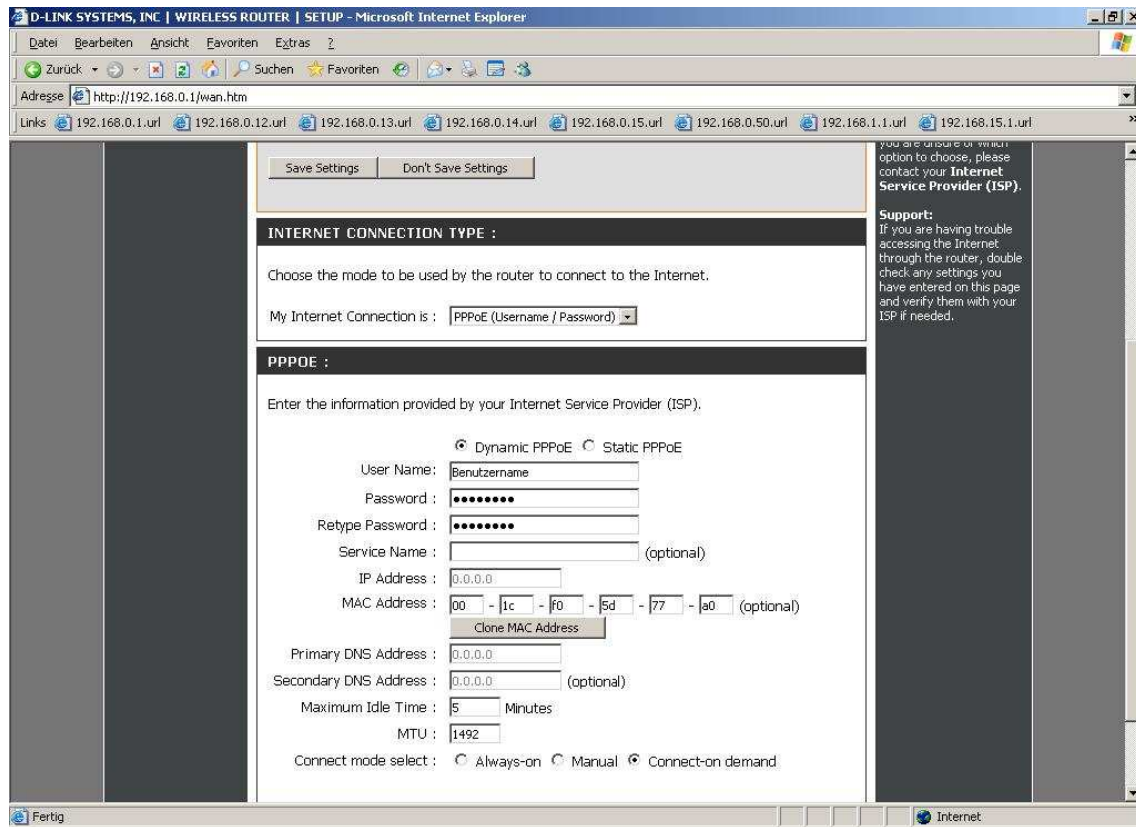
D-LINK SYSTEMS, INC | WIRELESS ROUTER | SETUP - Microsoft Internet Explorer

Datei Bearbeiten Ansicht Favoriten Extras ?

Zurück Suchen Favoriten

Adresse http://192.168.0.1/wan.htm

Links 192.168.0.1.url 192.168.0.12.url 192.168.0.13.url 192.168.0.14.url 192.168.0.15.url 192.168.0.50.url 192.168.1.1.url 192.168.15.1.url

Save Settings Don't Save Settings

INTERNET CONNECTION TYPE :

Choose the mode to be used by the router to connect to the Internet.

My Internet Connection is : PPPoE (Username / Password)

PPPOE :

Enter the information provided by your Internet Service Provider (ISP).

Dynamic PPPoE Static PPPoE

User Name: Benutzername

Password : ••••••••

Retype Password : ••••••••

Service Name : (optional)

IP Address : 0.0.0.0

MAC Address : 00 - 1c - f0 - 5d - 77 - a0 (optional)

Clone MAC Address

Primary DNS Address : 0.0.0.0

Secondary DNS Address : 0.0.0.0 (optional)

Maximum Idle Time : 5 Minutes

MTU : 1492

Connect mode select : Always-on Manual Connect-on demand

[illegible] option to choose, please contact your Internet Service Provider (ISP).

Support:
If you are having trouble accessing the Internet through the router, double check any settings you have entered on this page and verify them with your ISP if needed.

Fertig

Internet